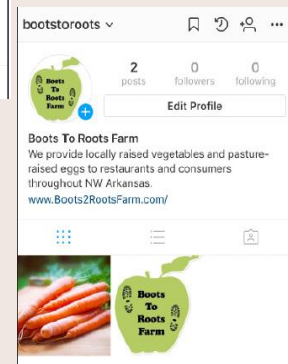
bootstoroots ⌄

Boots To Roots Farm

2 posts
0 followers
0 following

Edit Profile

Boots To Roots Farm
We provide locally raised vegetables and pasture-raised eggs to restaurants and consumers throughout NW Arkansas.
www.Boots2RootsFarm.com/

Boots To Roots Farm